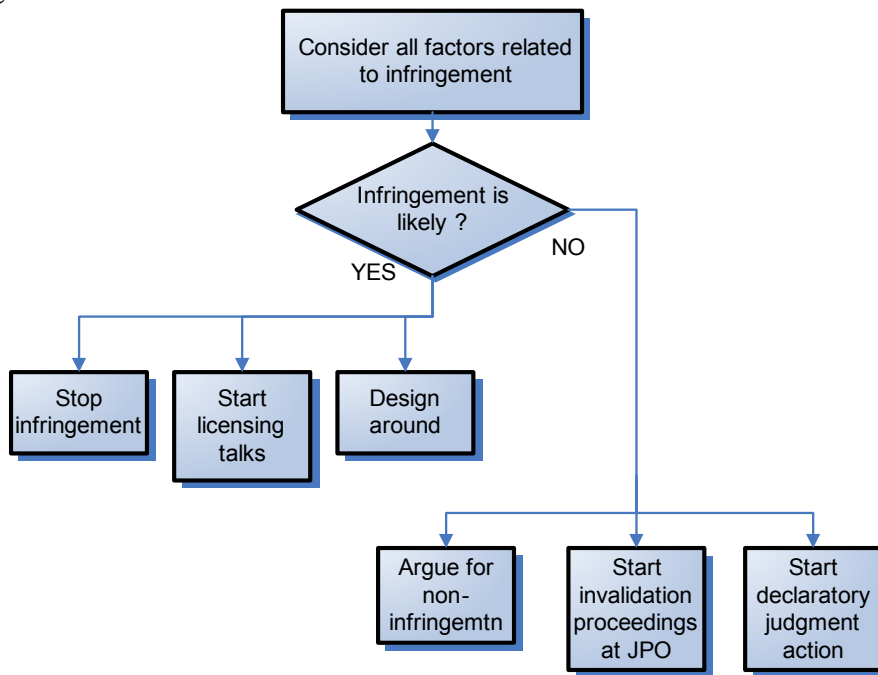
Consider all factors related to infringement

Infringement is likely ?

YES

NO

Stop infringement

Start licensing talks

Design around

Argue for non-infringemtn

Start invalidation proceedings at JPO

Start declaratory judgment action